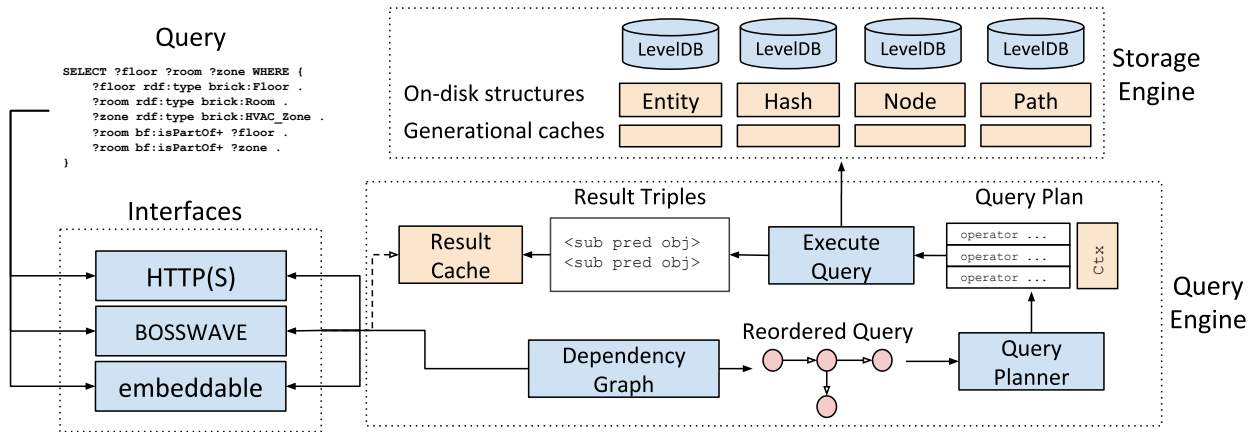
Query

SELECT ?floor ?room ?zone WHERE {
?floor rdf:type brick:Floor .
?room rdf:type brick:Room .
?zone rdf:type brick:HVAC_Zone .
?room bf:isPartOf+ ?floor .
?room bf:isPartOf+ ?zone .
}

LevelDB LevelDB LevelDB LevelDB

On-disk structures
Entity Hash Node Path
Generational caches

Storage Engine

Interfaces
HTTP(S)
BOSSWAVE
embeddable

Result Triples
Result Cache
<sub pred obj>
<sub pred obj>
Execute Query

Query Plan
operator ...
operator ...
operator ...
Ctx

Query Engine

Dependency Graph
Reordered Query
Query Planner